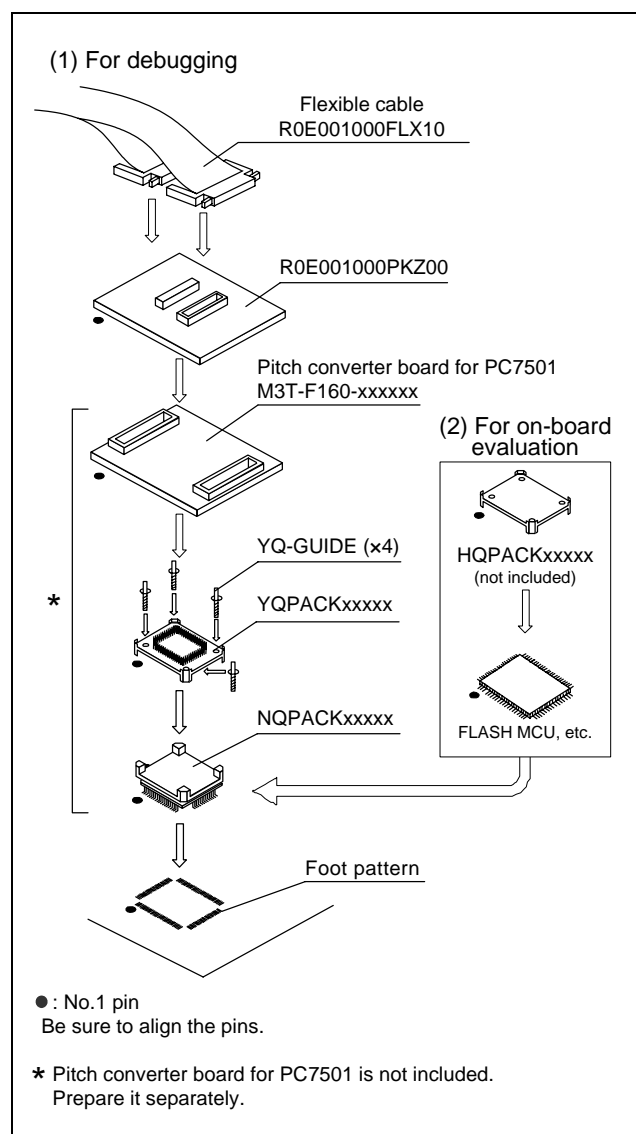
(1) For debugging

Flexible cable
R0E001000FLX10

R0E001000PKZ00

Pitch converter board for PC7501
M3T-F160-xxxxxx

(2) For on-board evaluation

YQ-GUIDE (×4)

*

YQPACKxxxxx

HQPACKxxxxx
(not included)

NQPACKxxxxx

FLASH MCU, etc.

Foot pattern

●: No.1 pin
Be sure to align the pins.

* Pitch converter board for PC7501 is not included.
Prepare it separately.